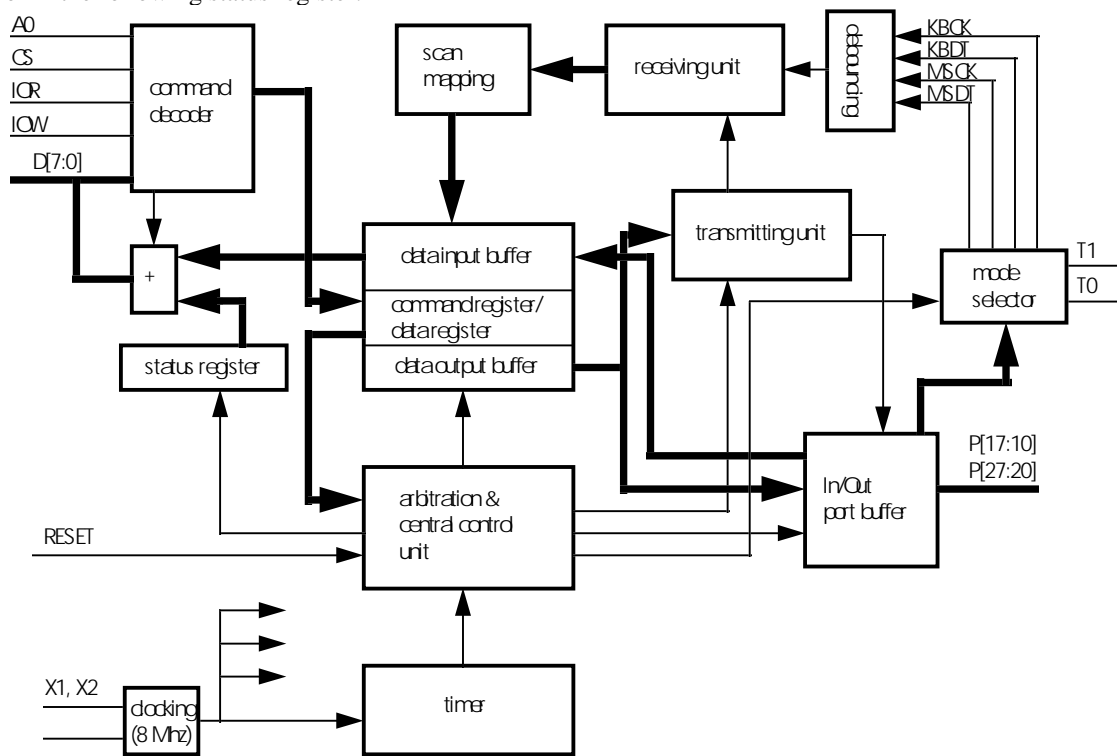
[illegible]

A0
CS
IOR
IOW
command decoder
D[7:0]
+
status register
scan mapping
receiving unit
debouncing
KBCK
KBDT
MSCK
MSDT
data input buffer
command register/ data register
data output buffer
transmitting unit
mode selector
T1
T0
P[17:10]
P[27:20]
In/Out port buffer
arbitration & central control unit
RESET
timer
X1, X2
clocking (8 Mhz)